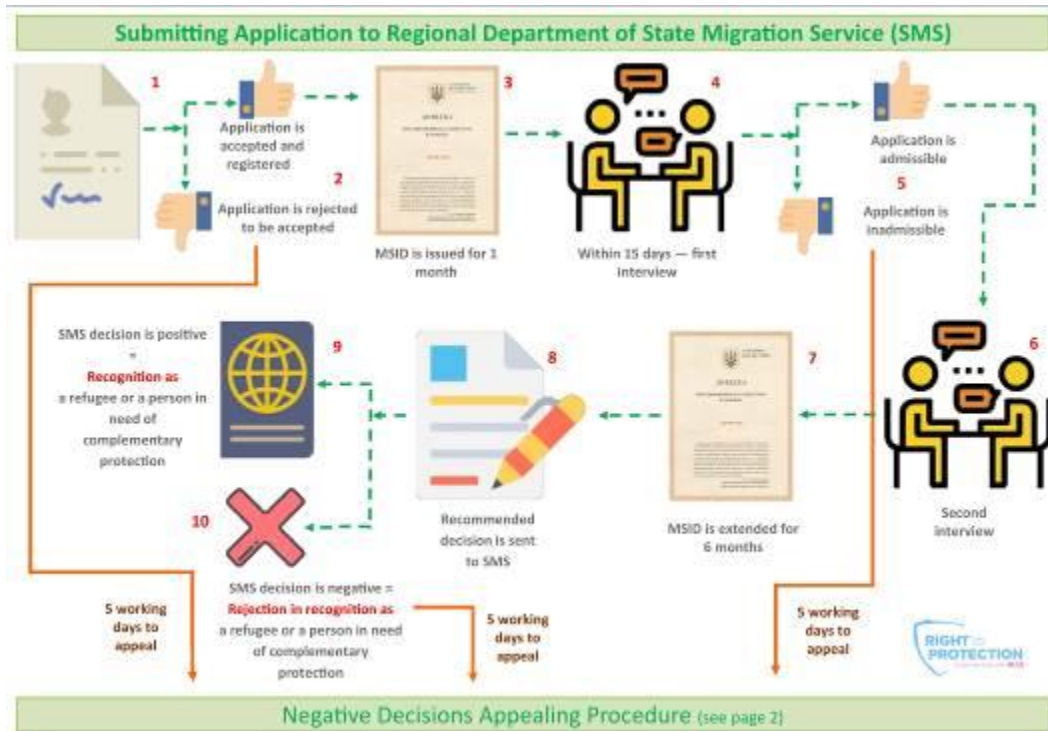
Submitting Application to Regional Department of State Migration Service (SMS)

1

Application is accepted and registered

2

Application is rejected to be accepted

3

MSID is issued for 1 month

4

Within 15 days — first interview

Application is admissible

5

Application is inadmissible

6

Second interview

7

MSID is extended for 6 months

8

Recommended decision is sent to SMS

9

SMS decision is positive = Recognition as a refugee or a person in need of complementary protection

10

SMS decision is negative = Rejection in recognition as a refugee or a person in need of complementary protection

5 working days to appeal

5 working days to appeal

5 working days to appeal

RIGHT TO PROTECTION

Negative Decisions Appealing Procedure (see page 2)